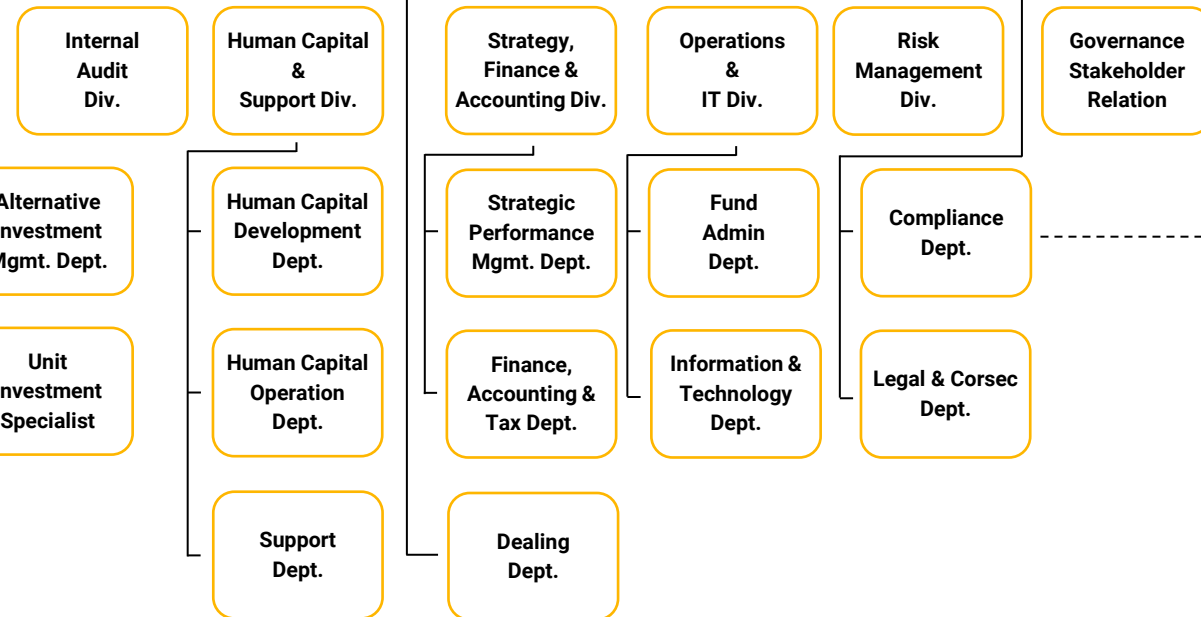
Internal Audit Div.

Human Capital & Support Div.

Strategy, Finance & Accounting Div.

Operations & IT Div.

Risk Management Div.

Governance Stakeholder Relation

Alternative Investment Mgmt. Dept.

Unit Investment Specialist

Human Capital Development Dept.

Human Capital Operation Dept.

Support Dept.

Strategic Performance Mgmt. Dept.

Finance, Accounting & Tax Dept.

Dealing Dept.

Fund Admin Dept.

Information & Technology Dept.

Compliance Dept.

Legal & Corsec Dept.